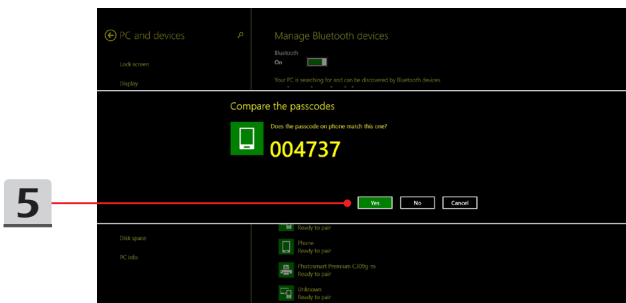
PC and devices

Lock screen

Display

Manage Bluetooth devices

Bluetooth
On

Your PC is searching for and can be discovered by Bluetooth devices

Compare the passcodes

Does the passcode on phone match this one?

004737

5

Yes
No
Cancel

Disk space

PC info

Ready to pair

Phone
Ready to pair

Photosmart Premium C309g-m
Ready to pair

Unknown
Ready to pair